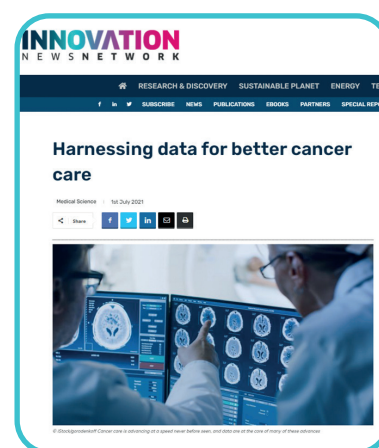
INNOVATION
NEWS NETWORK

RESEARCH & DISCOVERY SUSTAINABLE PLANET ENERGY TE

SUBSCRIBE NEWS PUBLICATIONS EBOOKS PARTNERS SPECIAL REP

Harnessing data for better cancer care

Medical Sciences 1st July 2021

Share

© iStock/gorodenkoff Cancer care is advancing at a speed never before seen, and data are at the core of many of these advances